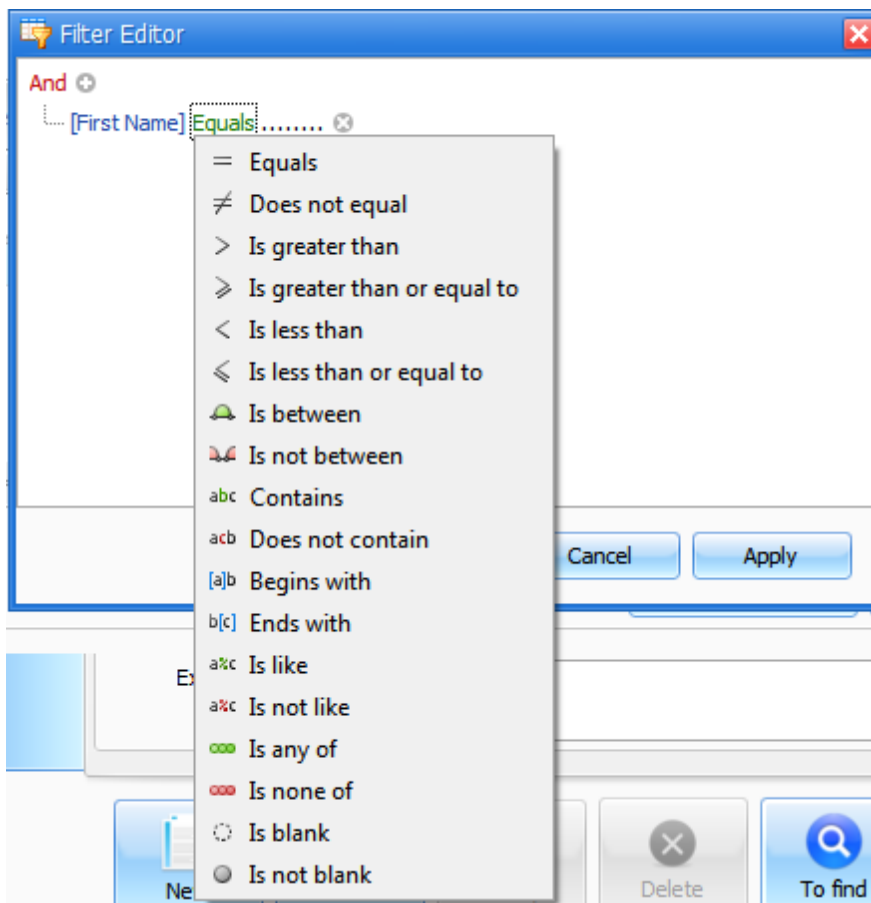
Filter Editor

And

[First Name] Equals ........

= Equals
≠ Does not equal
> Is greater than
≥ Is greater than or equal to
< Is less than
≤ Is less than or equal to
Is between
Is not between
abc Contains
acb Does not contain
[a]b Begins with
b[c] Ends with
a%c Is like
a%c Is not like
Is any of
Is none of
Is blank
Is not blank

Cancel
Apply

Ex

Ne

Delete

To find